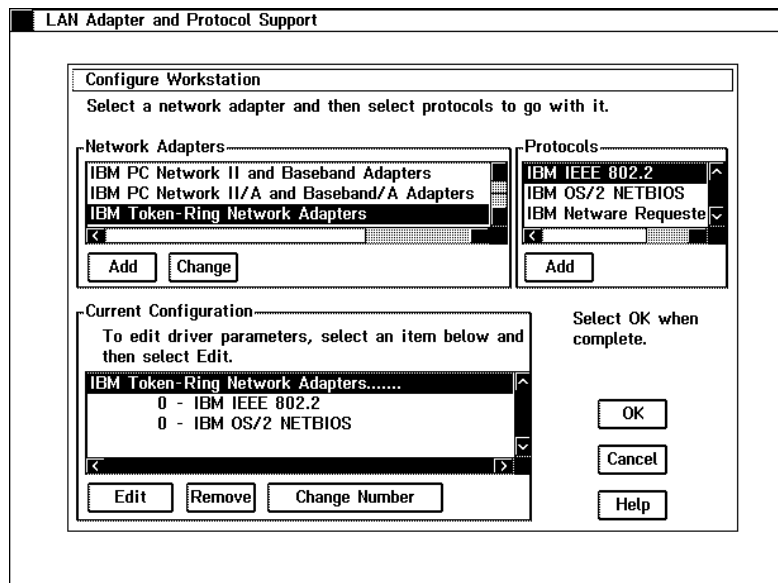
LAN Adapter and Protocol Support

Configure Workstation

Select a network adapter and then select protocols to go with it.

Network Adapters

IBM PC Network II and Baseband Adapters
IBM PC Network II/A and Baseband/A Adapters
IBM Token-Ring Network Adapters

Add | Change

Protocols

IBM IEEE 802.2
IBM OS/2 NETBIOS
IBM Netware Requeste

Add

Current Configuration

To edit driver parameters, select an item below and then select Edit.

IBM Token-Ring Network Adapters.......
0 - IBM IEEE 802.2
0 - IBM OS/2 NETBIOS

Edit | Remove | Change Number

Select OK when complete.

OK

Cancel

Help